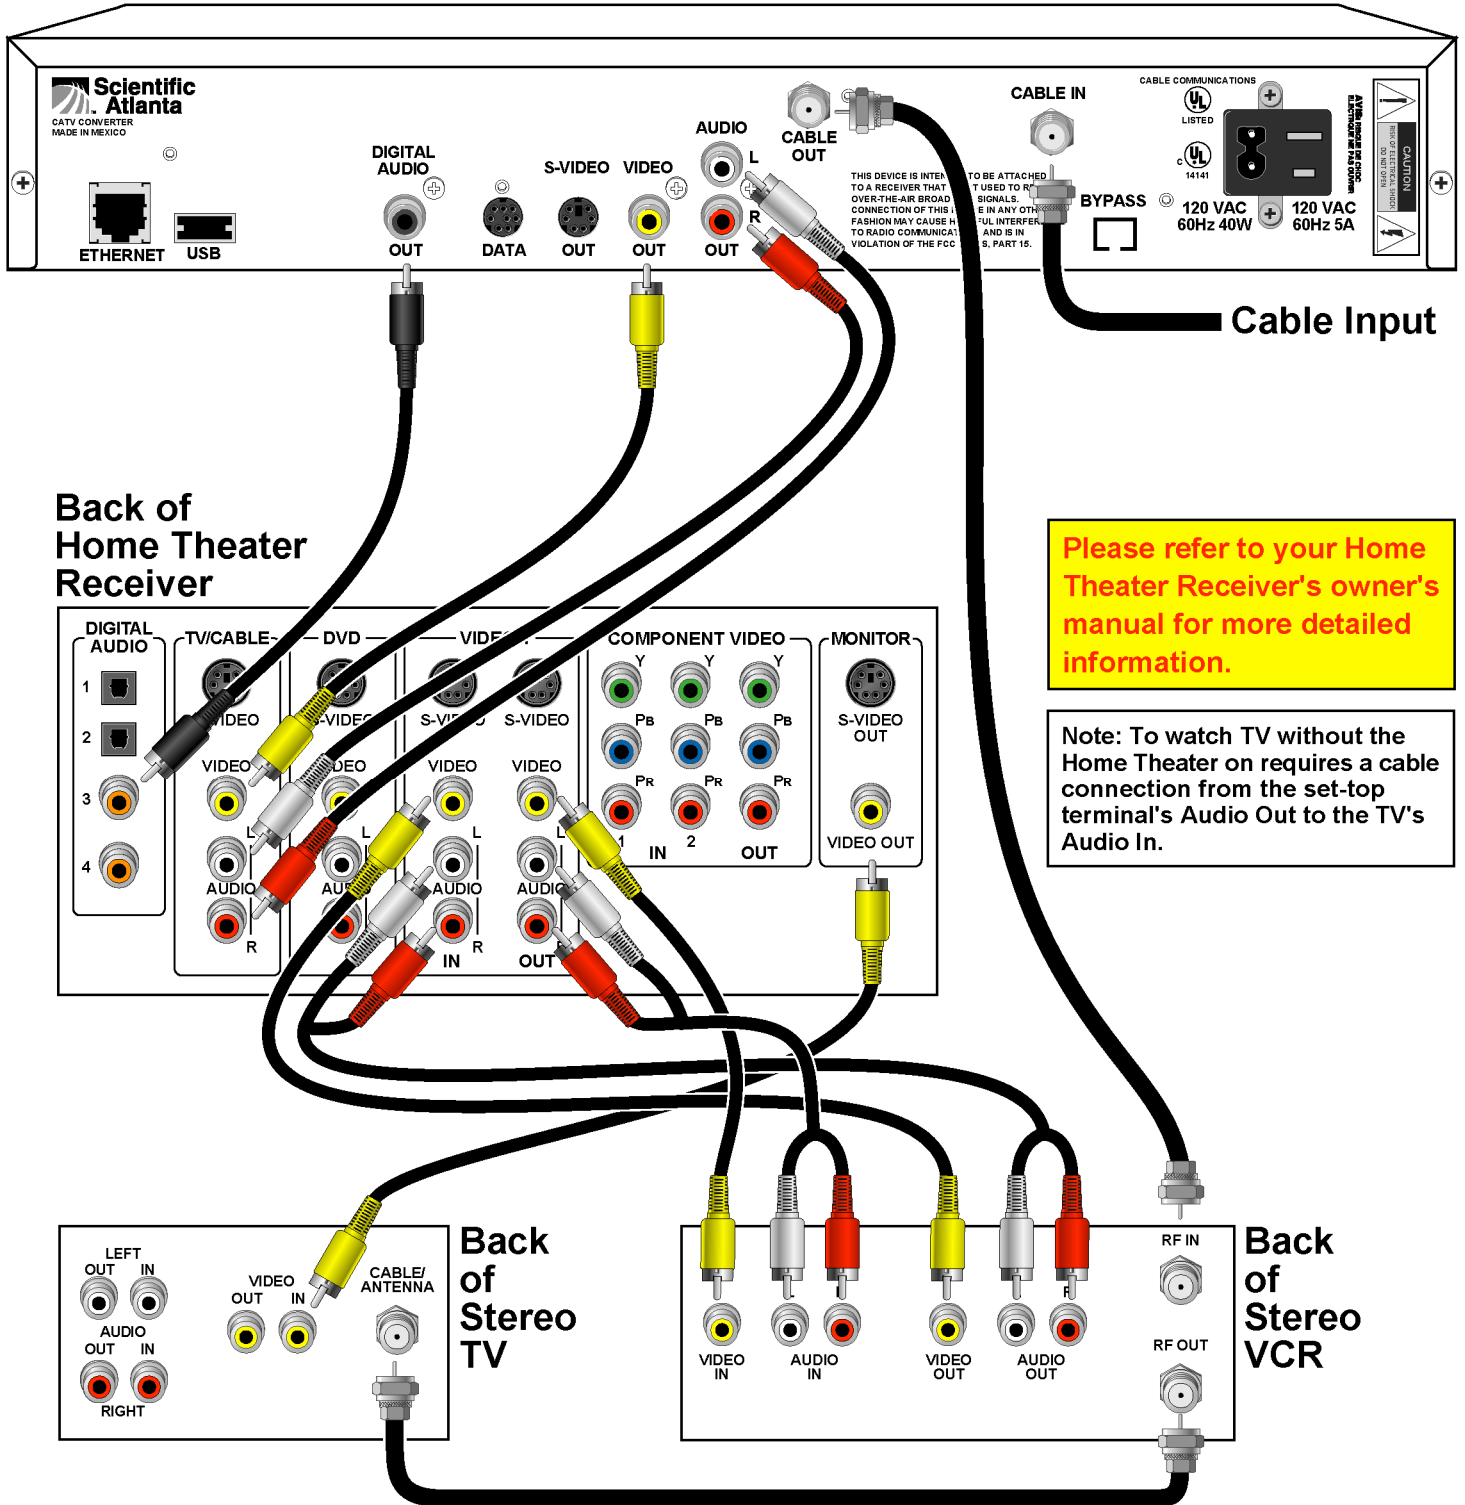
Scientific Atlanta
CATV CONVERTER
MADE IN MEXICO

ETHERNET USB

DIGITAL AUDIO
OUT

DATA

S-VIDEO
OUT

VIDEO
OUT

AUDIO
L
R
OUT

CABLE OUT

CABLE IN

THIS DEVICE IS INTEN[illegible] TO BE ATTACHED TO A RECEIVER THAT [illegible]T USED TO R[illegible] OVER-THE-AIR BROAD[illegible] SIGNALS. CONNECTION OF THIS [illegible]E IN ANY OTH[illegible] FASHION MAY CAUSE H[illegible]FUL INTERFER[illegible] TO RADIO COMMUNICAT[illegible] AND IS IN VIOLATION OF THE FCC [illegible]S, PART 15.

BYPASS

CABLE COMMUNICATIONS
LISTED
14141

120 VAC 60Hz 40W
120 VAC 60Hz 5A

CAUTION

Cable Input

Back of Home Theater Receiver

DIGITAL AUDIO
1
2
3
4

TV/CABLE
DVD
VIDE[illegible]
S-VIDEO
VIDEO
L
AUDIO
R
IN
OUT

COMPONENT VIDEO
Y
PB
PR
1
IN
2
OUT

MONITOR
S-VIDEO OUT
VIDEO OUT

Please refer to your Home Theater Receiver's owner's manual for more detailed information.

Note: To watch TV without the Home Theater on requires a cable connection from the set-top terminal's Audio Out to the TV's Audio In.

LEFT
OUT IN
AUDIO
OUT IN
RIGHT
VIDEO
OUT IN
CABLE/ ANTENNA

Back of Stereo TV

VIDEO IN
AUDIO IN
VIDEO OUT
AUDIO OUT
RF IN
RF OUT

Back of Stereo VCR